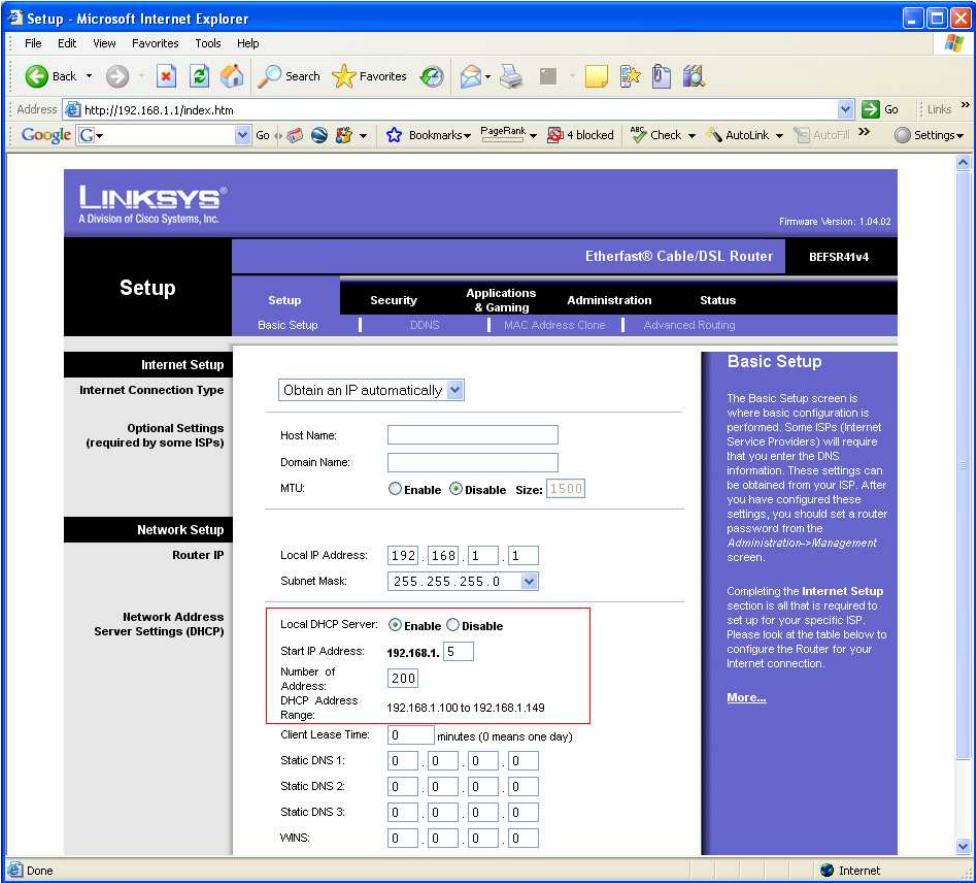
Setup - Microsoft Internet Explorer

File Edit View Favorites Tools Help

Back Search Favorites

Address http://192.168.1.1/index.htm Go Links

Google Go Bookmarks PageRank 4 blocked Check AutoLink AutoFill Settings

LINKSYS®
A Division of Cisco Systems, Inc.

Firmware Version: 1.04.02

Etherfast® Cable/DSL Router BEFSR41v4

Setup

Setup Security Applications & Gaming Administration Status

Basic Setup | DDNS | MAC Address Clone | Advanced Routing

Internet Setup

Internet Connection Type

Obtain an IP automatically

Optional Settings (required by some ISPs)

Host Name:

Domain Name:

MTU: Enable Disable Size: 1500

Network Setup

Router IP

Local IP Address: 192 . 168 . 1 . 1

Subnet Mask: 255.255.255.0

Network Address Server Settings (DHCP)

Local DHCP Server: Enable Disable

Start IP Address: 192.168.1. 5

Number of Address: 200

DHCP Address Range: 192.168.1.100 to 192.168.1.149

Client Lease Time: 0 minutes (0 means one day)

Static DNS 1: 0 . 0 . 0 . 0

Static DNS 2: 0 . 0 . 0 . 0

Static DNS 3: 0 . 0 . 0 . 0

WINS: 0 . 0 . 0 . 0

Basic Setup

The Basic Setup screen is where basic configuration is performed. Some ISPs (Internet Service Providers) will require that you enter the DNS information. These settings can be obtained from your ISP. After you have configured these settings, you should set a router password from the Administration->Management screen.

Completing the Internet Setup section is all that is required to set up for your specific ISP. Please look at the table below to configure the Router for your Internet connection.

More...

Done Internet